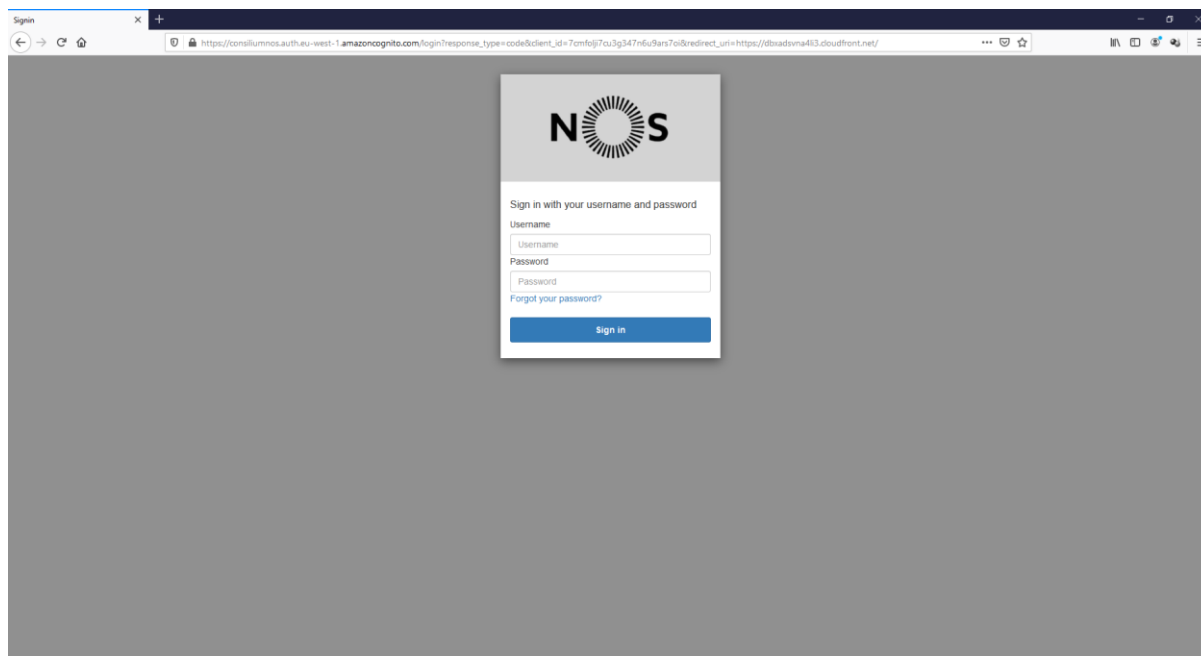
Signin

https://consiliumnos.auth.eu-west-1.amazoncognito.com/login?response_type=code&client_id=7cmfolji7cu3g347n6u9ars7oi&redirect_uri=https://dbxadsvna4li3.cloudfront.net/

NOS

Sign in with your username and password

Username

Username

Password

Password

Forgot your password?

Sign in